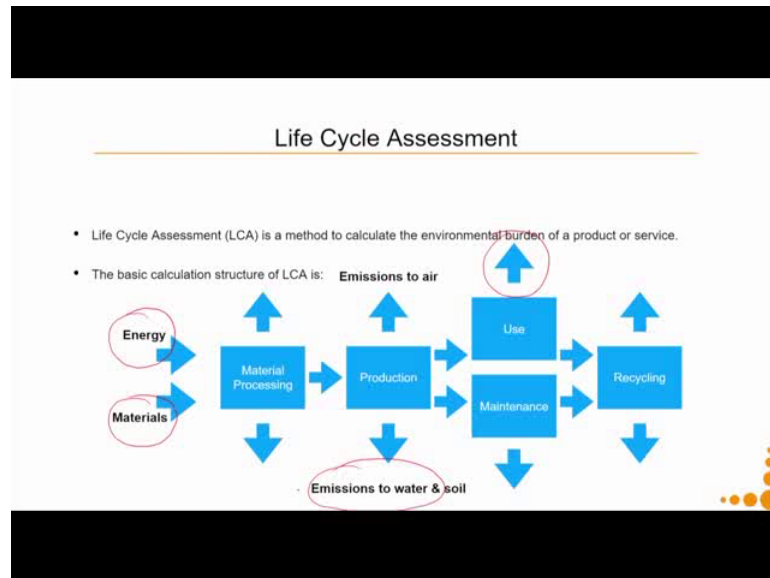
Life Cycle Assessment

- Life Cycle Assessment (LCA) is a method to calculate the environmental burden of a product or service.
- The basic calculation structure of LCA is:

Emissions to air

Energy

Materials

Material Processing

Production

Use

Maintenance

Recycling

Emissions to water & soil